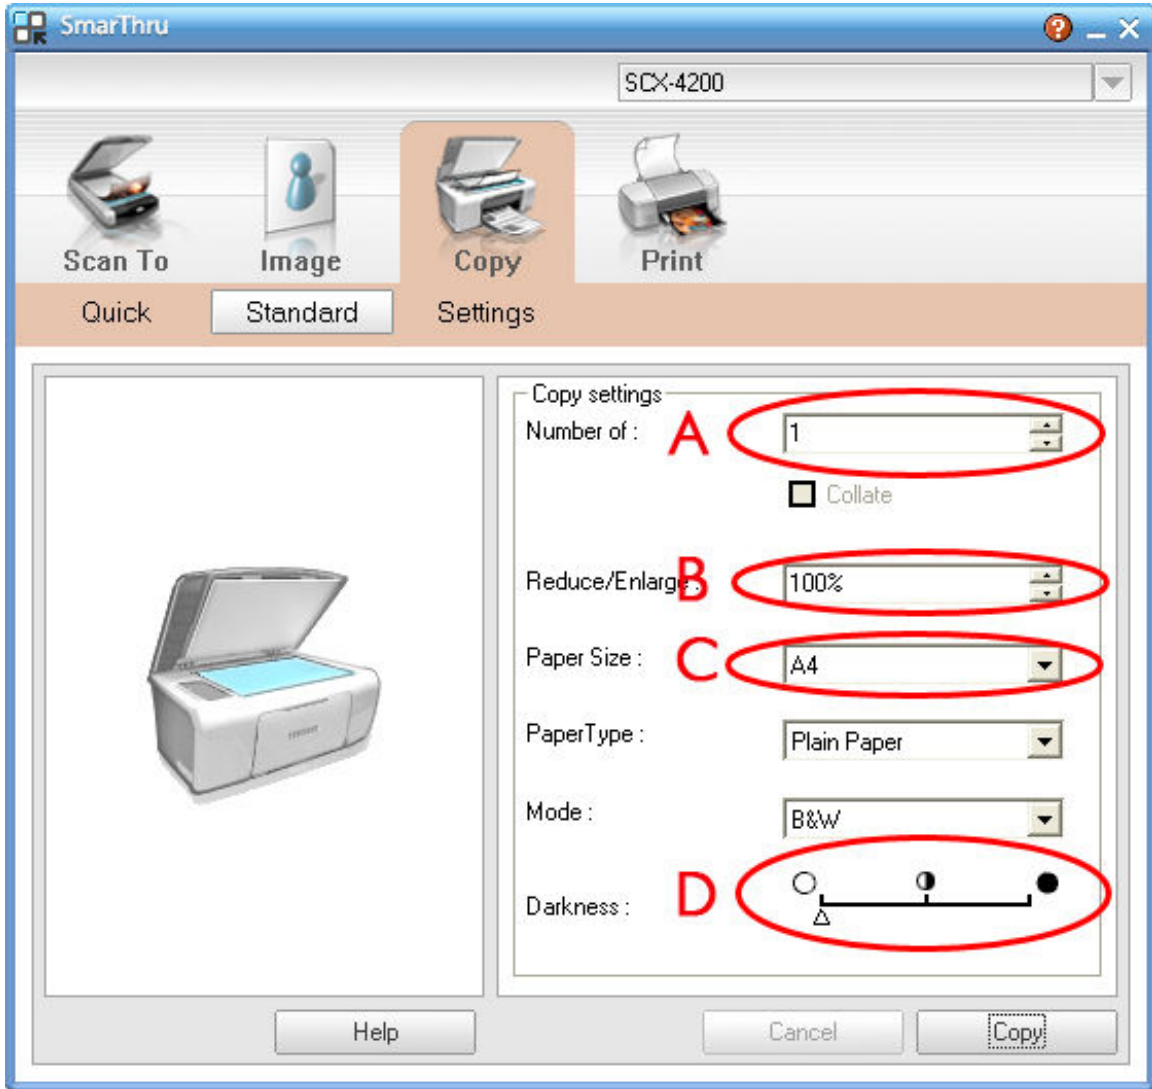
SmarThru

SCX-4200

Scan To
Image
Copy
Print

Quick
Standard
Settings

Copy settings

Number of :
A
1

Collate

Reduce/Enlarge :
B
100%

Paper Size :
C
A4

PaperType :
Plain Paper

Mode :
B&W

Darkness :
D

Help
Cancel
Copy